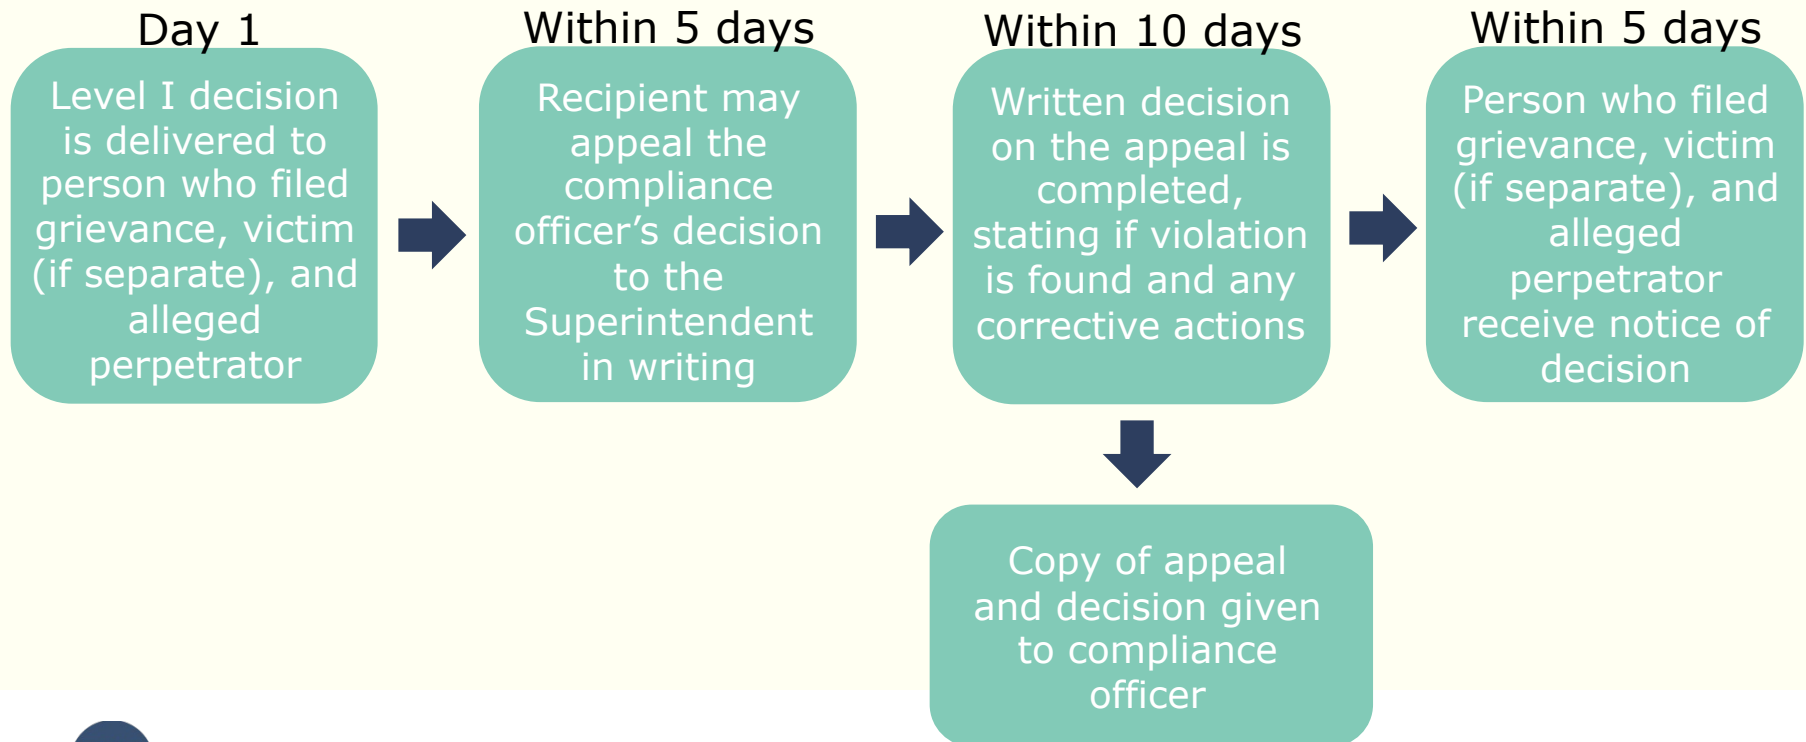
Day 1

Level I decision is delivered to person who filed grievance, victim (if separate), and alleged perpetrator

Within 5 days

Recipient may appeal the compliance officer’s decision to the Superintendent in writing

Within 10 days

Written decision on the appeal is completed, stating if violation is found and any corrective actions

Copy of appeal and decision given to compliance officer

Within 5 days

Person who filed grievance, victim (if separate), and alleged perpetrator receive notice of decision